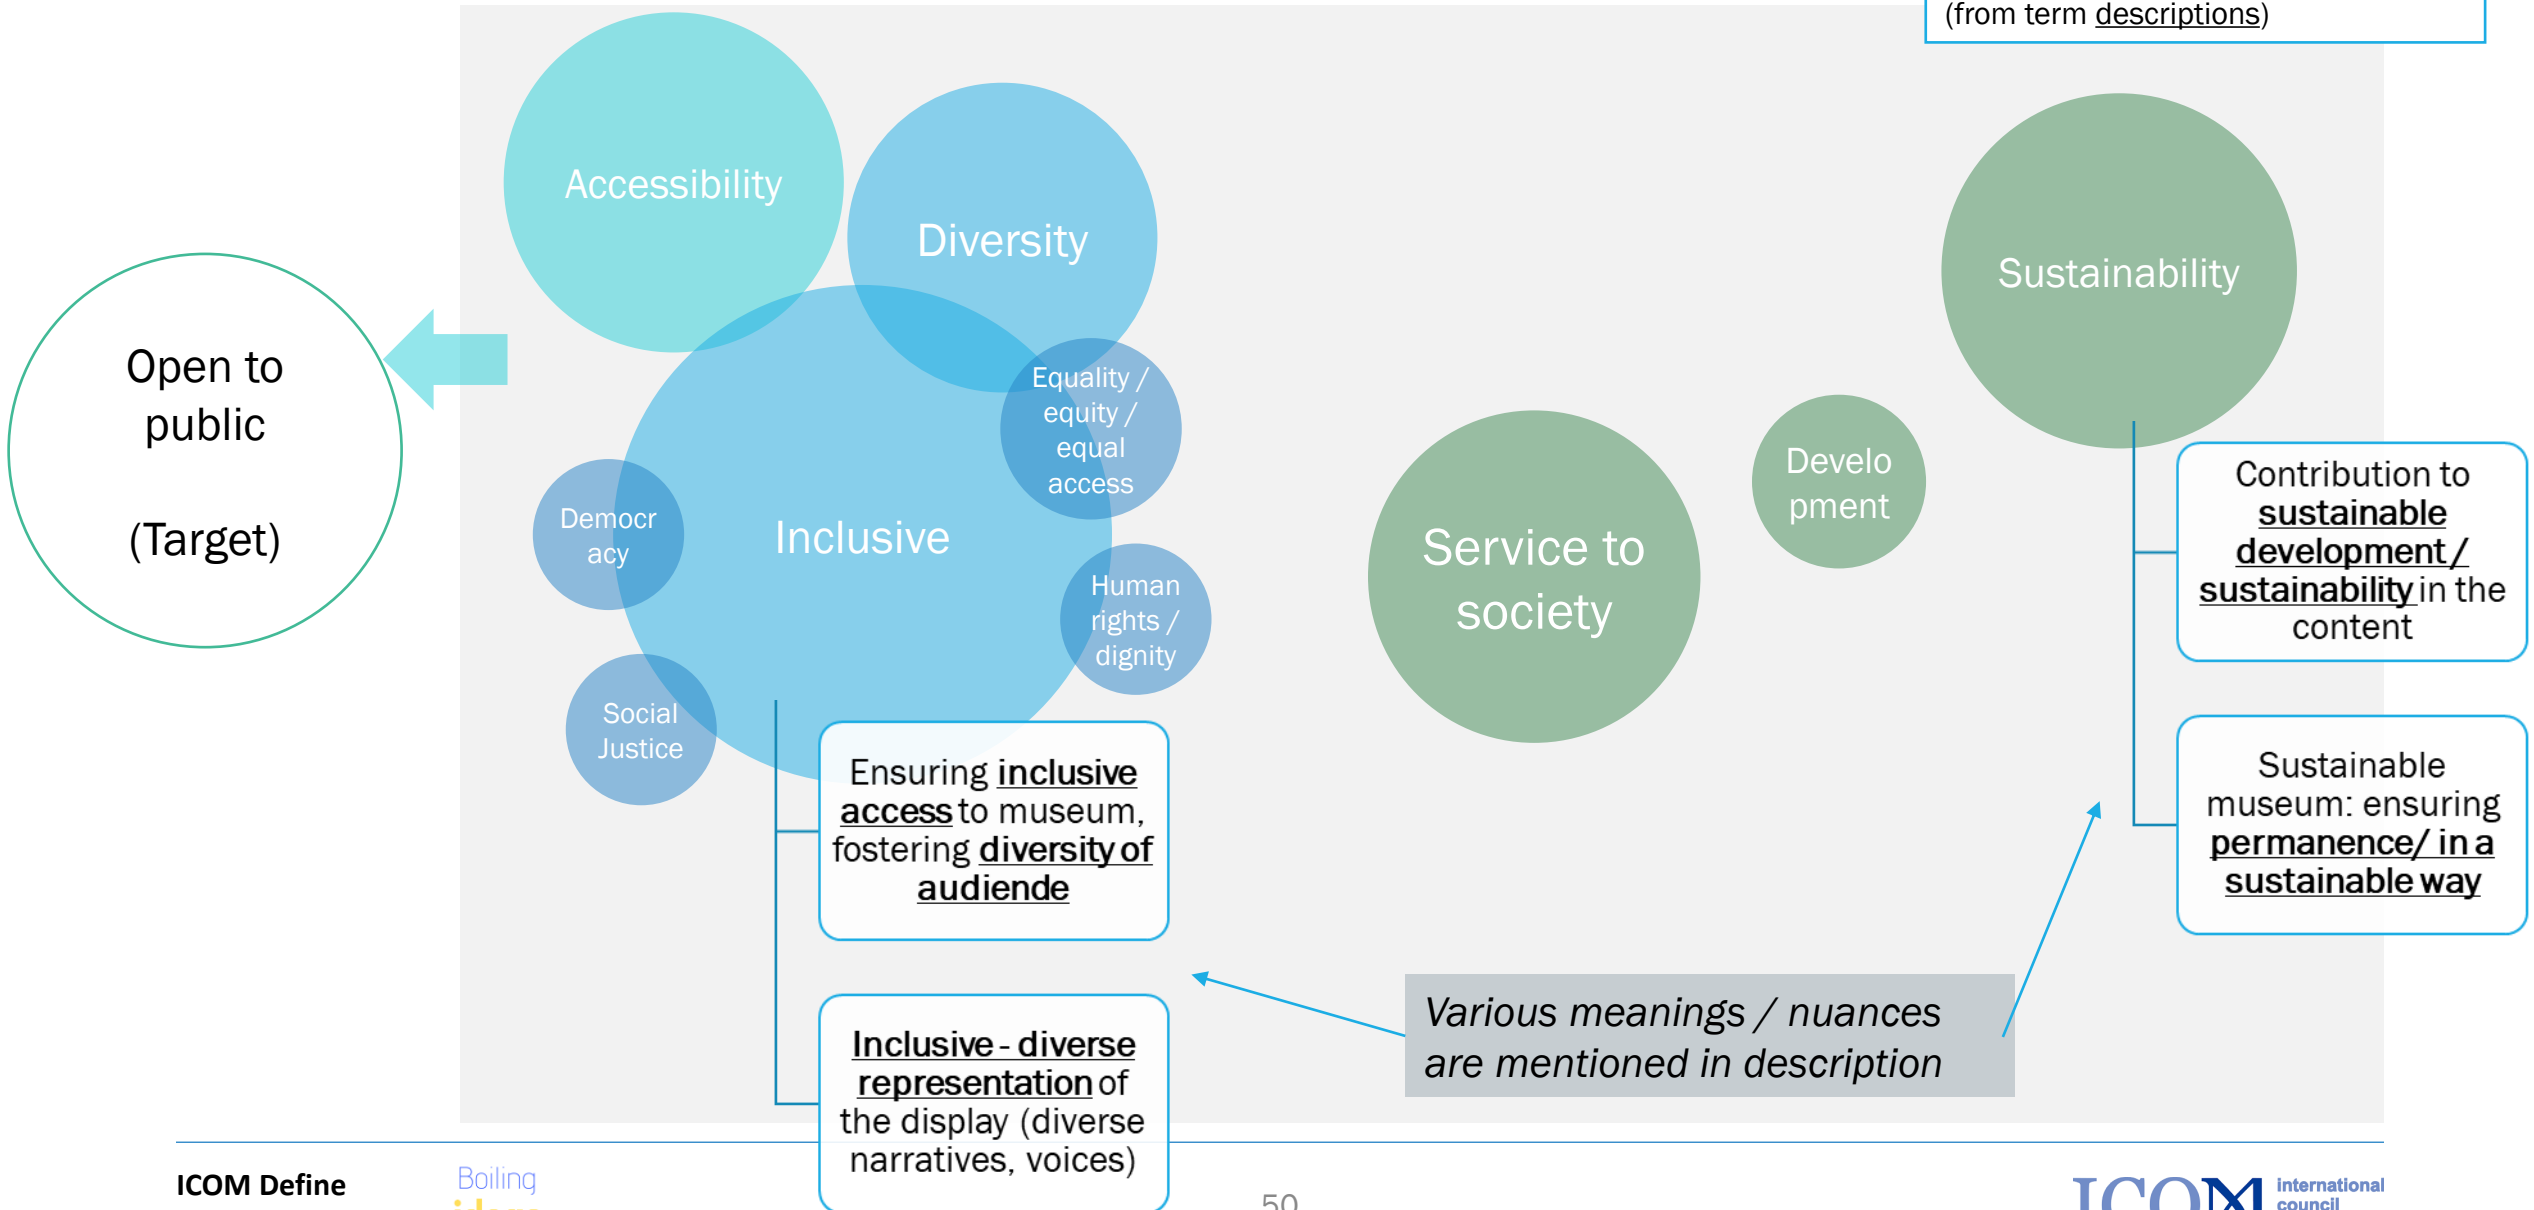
(from term descriptions)

Open to public

(Target)

Accessibility

Diversity

Equality / equity / equal access

Democr acy

Inclusive

Human rights / dignity

Social Justice

Ensuring inclusive access to museum, fostering diversity of audiende

Inclusive - diverse representation of the display (diverse narratives, voices)

Service to society

Develo pment

Sustainability

Contribution to sustainable development / sustainability in the content

Sustainable museum: ensuring permanence/ in a sustainable way

Various meanings / nuances are mentioned in description

ICOM Define

Boiling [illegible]

50

ICOM international council